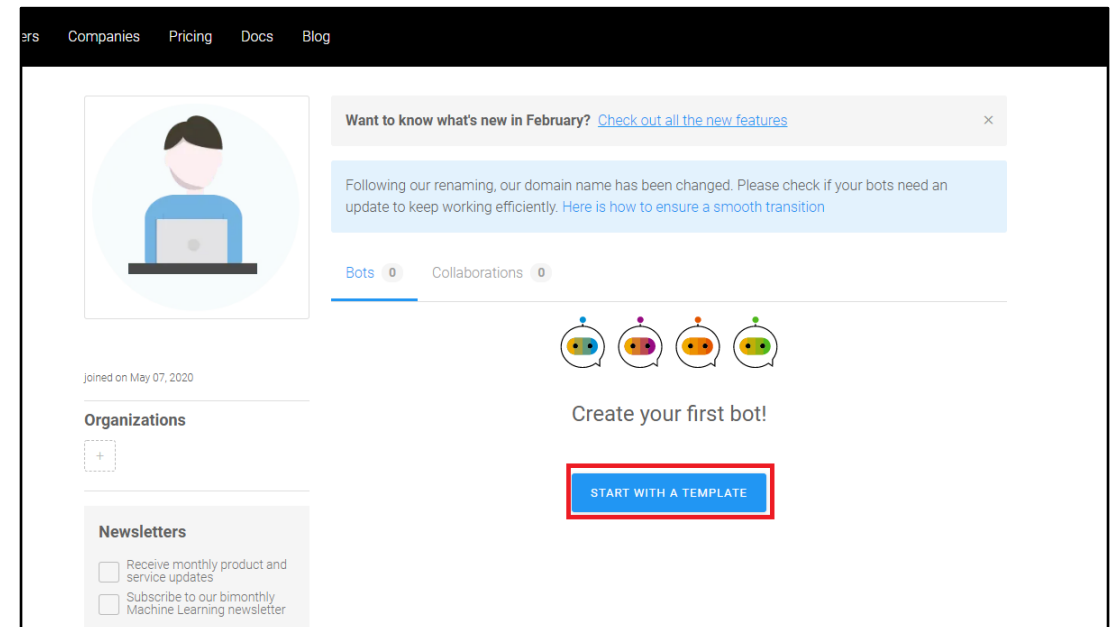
ers Companies Pricing Docs Blog

Want to know what's new in February? Check out all the new features ×

Following our renaming, our domain name has been changed. Please check if your bots need an update to keep working efficiently. Here is how to ensure a smooth transition

Bots 0 Collaborations 0

Create your first bot!

START WITH A TEMPLATE

joined on May 07, 2020

Organizations

+

Newsletters

Receive monthly product and service updates

Subscribe to our bimonthly Machine Learning newsletter